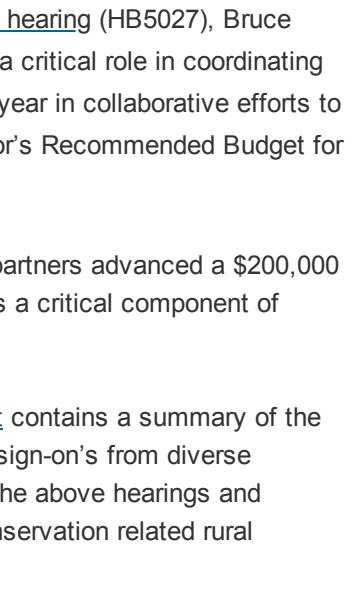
hearing (HB5027), Bruce a critical role in coordinating year in collaborative efforts to or's Recommended Budget for

partners advanced a $200,000 s a critical component of

contains a summary of the sign-on's from diverse he above hearings and nservation related rural